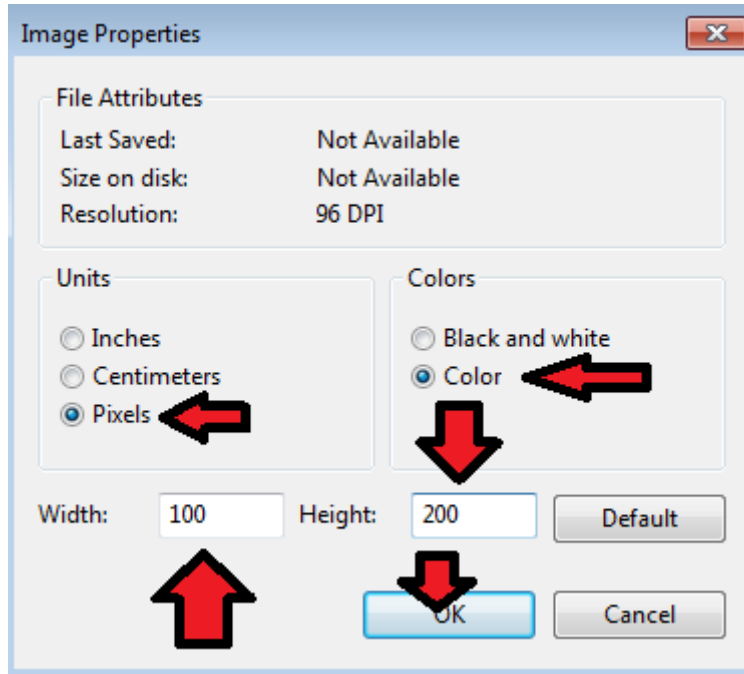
Image Properties

File Attributes

Last Saved: Not Available

Size on disk: Not Available

Resolution: 96 DPI

Units

Inches

Centimeters

Pixels

Colors

Black and white

Color

Width: 100

Height: 200

Default

OK

Cancel